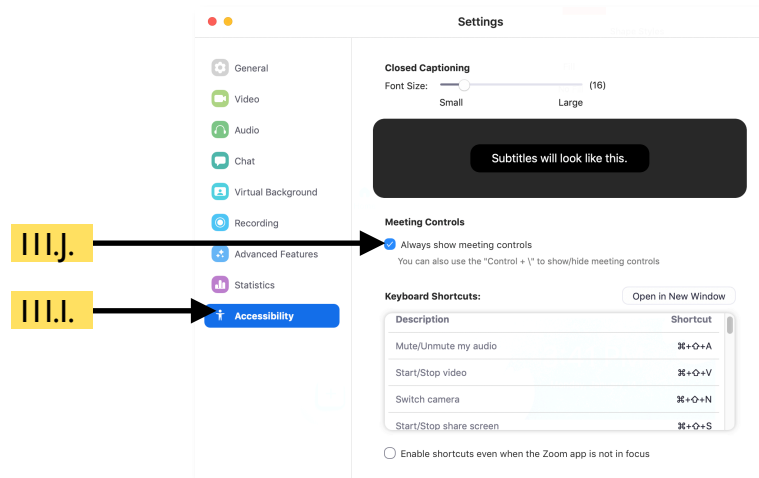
Settings

General
Video
Audio
Chat
Virtual Background
Recording
Advanced Features
Statistics
Accessibility

III.J.
III.I.

Closed Captioning
Font Size: (16)
Small Large

Subtitles will look like this.

Meeting Controls
Always show meeting controls
You can also use the "Control + \" to show/hide meeting controls

Keyboard Shortcuts:
Open in New Window

| Description | Shortcut |
|---|---|
| Mute/Unmute my audio | ⌘+⇧+A |
| Start/Stop video | ⌘+⇧+V |
| Switch camera | ⌘+⇧+N |
| Start/Stop share screen | ⌘+⇧+S |

Enable shortcuts even when the Zoom app is not in focus